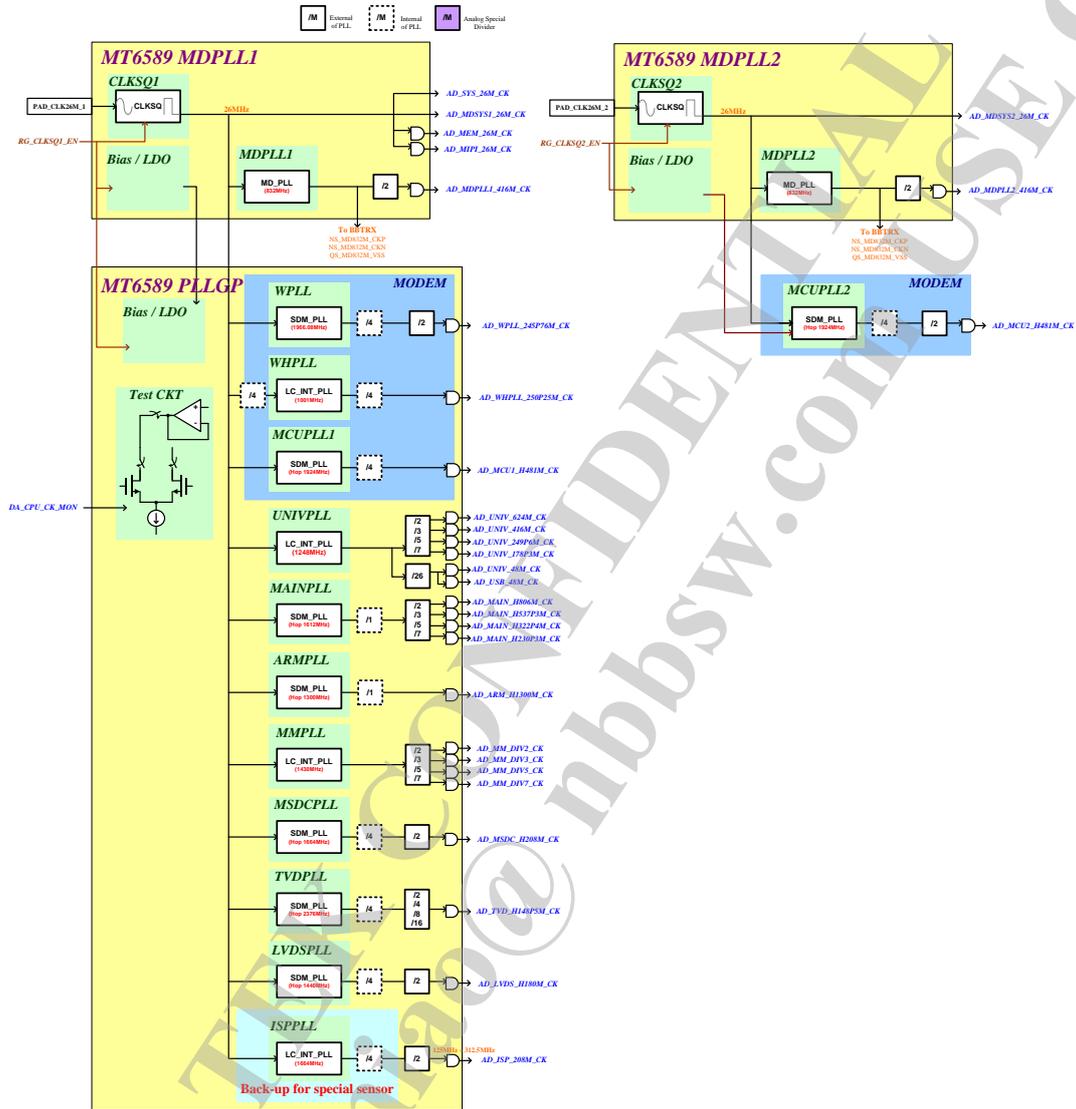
/M External of PLL
/M Internal of PLL
/M Analog Special Divider

MT6589 MDPLL1
CLKSQ1
PAD_CLK26M_1
CLKSQ
26MHz
RG_CLKSQ1_EN
Bias / LDO
MDPLL1
MD_PLL
(832MHz)
/2
AD_SYS_26M_CK
AD_MDSYS1_26M_CK
AD_MEM_26M_CK
AD_MIPI_26M_CK
AD_MDPLL1_416M_CK
To BBTRX
NS_MD832M_CKP
NS_MD832M_CKN
QS_MD832M_VSS

MT6589 MDPLL2
CLKSQ2
PAD_CLK26M_2
CLKSQ
26MHz
RG_CLKSQ2_EN
Bias / LDO
MDPLL2
MD_PLL
(832MHz)
/2
AD_MDSYS2_26M_CK
AD_MDPLL2_416M_CK
To BBTRX
NS_MD832M_CKP
NS_MD832M_CKN
QS_MD832M_VSS

MODEM
MCUPLL2
SDM_PLL
(Hop 1924MHz)
/4
/2
AD_MCU2_H481M_CK

MT6589 PLLGP
Bias / LDO
MODEM
WPLL
SDM_PLL
(1966.08MHz)
/4
/2
AD_WPLL_245P76M_CK
WHPLL
/4
LC_INT_PLL
(1001MHz)
/4
AD_WHPLL_250P25M_CK
Test CKT
MCUPLL1
SDM_PLL
(Hop 1924MHz)
/4
AD_MCU1_H481M_CK
DA_CPU_CK_MON
UNIVPLL
LC_INT_PLL
(1248MHz)
/2
/3
/5
/7
/26
AD_UNIV_624M_CK
AD_UNIV_416M_CK
AD_UNIV_249P6M_CK
AD_UNIV_178P3M_CK
AD_UNIV_48M_CK
AD_USB_48M_CK
MAINPLL
SDM_PLL
(Hop 1612MHz)
/1
/2
/3
/5
/7
AD_MAIN_H806M_CK
AD_MAIN_H537P3M_CK
AD_MAIN_H322P4M_CK
AD_MAIN_H230P3M_CK
ARMPLL
SDM_PLL
(Hop 1300MHz)
/1
AD_ARM_H1300M_CK
MMPLL
LC_INT_PLL
(1430MHz)
/2
/3
/5
/7
AD_MM_DIV2_CK
AD_MM_DIV3_CK
AD_MM_DIV5_CK
AD_MM_DIV7_CK
MSDCPLL
SDM_PLL
(Hop 1664MHz)
/4
/2
AD_MSDC_H208M_CK
TVDPLL
SDM_PLL
(Hop 2376MHz)
/4
/2
/4
/8
/16
AD_TVD_H148P5M_CK
LVDSPLL
SDM_PLL
(Hop 1440MHz)
/4
/2
AD_LVDS_H180M_CK
ISPPLL
LC_INT_PLL
(1664MHz)
/4
/2
425MHz
312.5MHz
AD_ISP_208M_CK
Back-up for special sensor